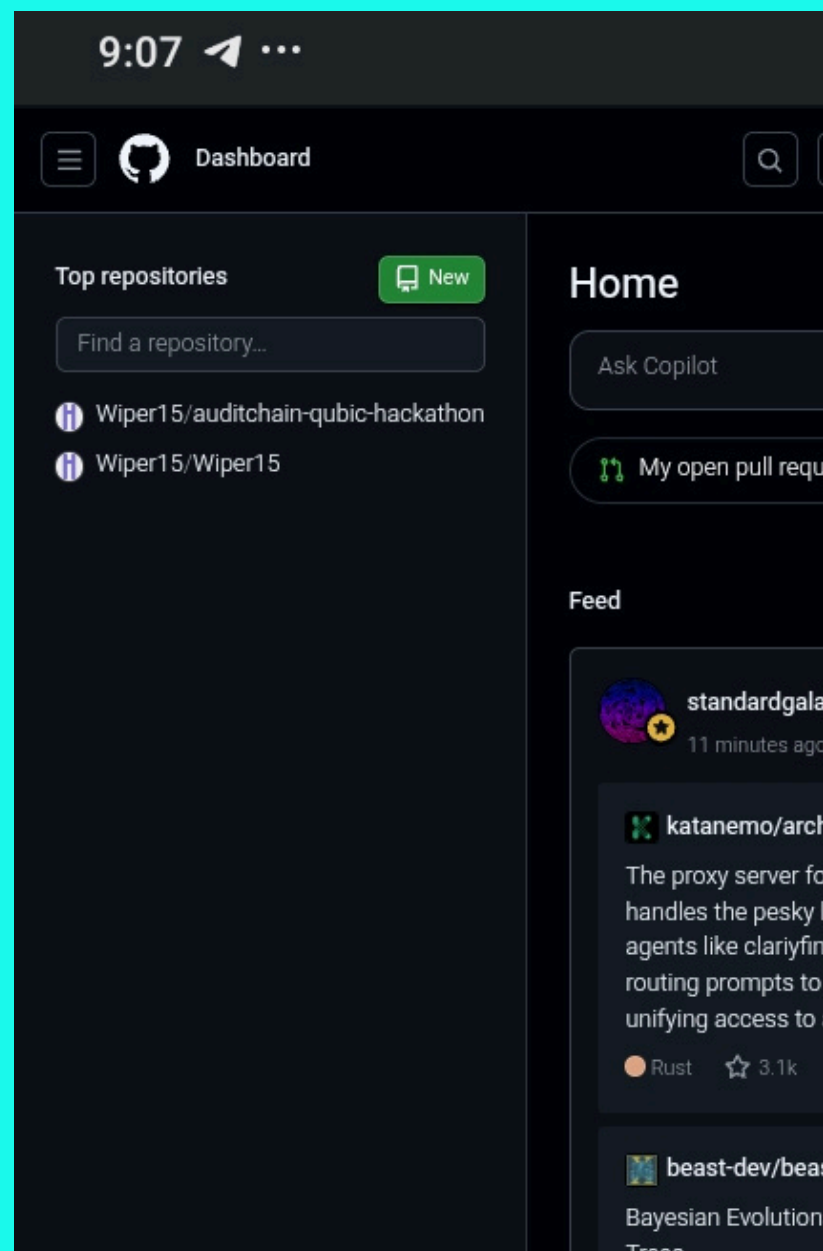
9:07 ···

Dashboard

Top repositories

New

Find a repository...

Wiper15/auditchain-qubic-hackathon

Wiper15/Wiper15

Home

Ask Copilot

My open pull requ

Feed

standardgala

11 minutes ago

katanemo/arch

The proxy server fo handles the pesky agents like clariyfin routing prompts to unifying access to

Rust 3.1k

beast-dev/beas

Bayesian Evolution